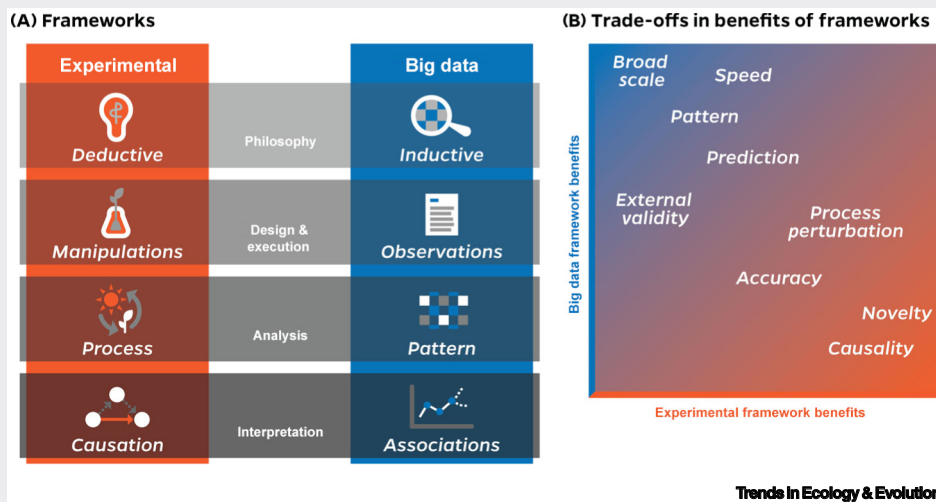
(A) Frameworks

| Experimental | | Big data |
|---|---|---|
| Deductive | Philosophy | Inductive |
| Manipulations | Design & execution | Observations |
| Process | Analysis | Pattern |
| Causation | Interpretation | Associations |

(B) Trade-offs in benefits of frameworks

Broad scale
Speed
Pattern
Prediction
External validity
Process perturbation
Accuracy
Novelty
Causality

Big data framework benefits

Experimental framework benefits

Trends in Ecology & Evolution